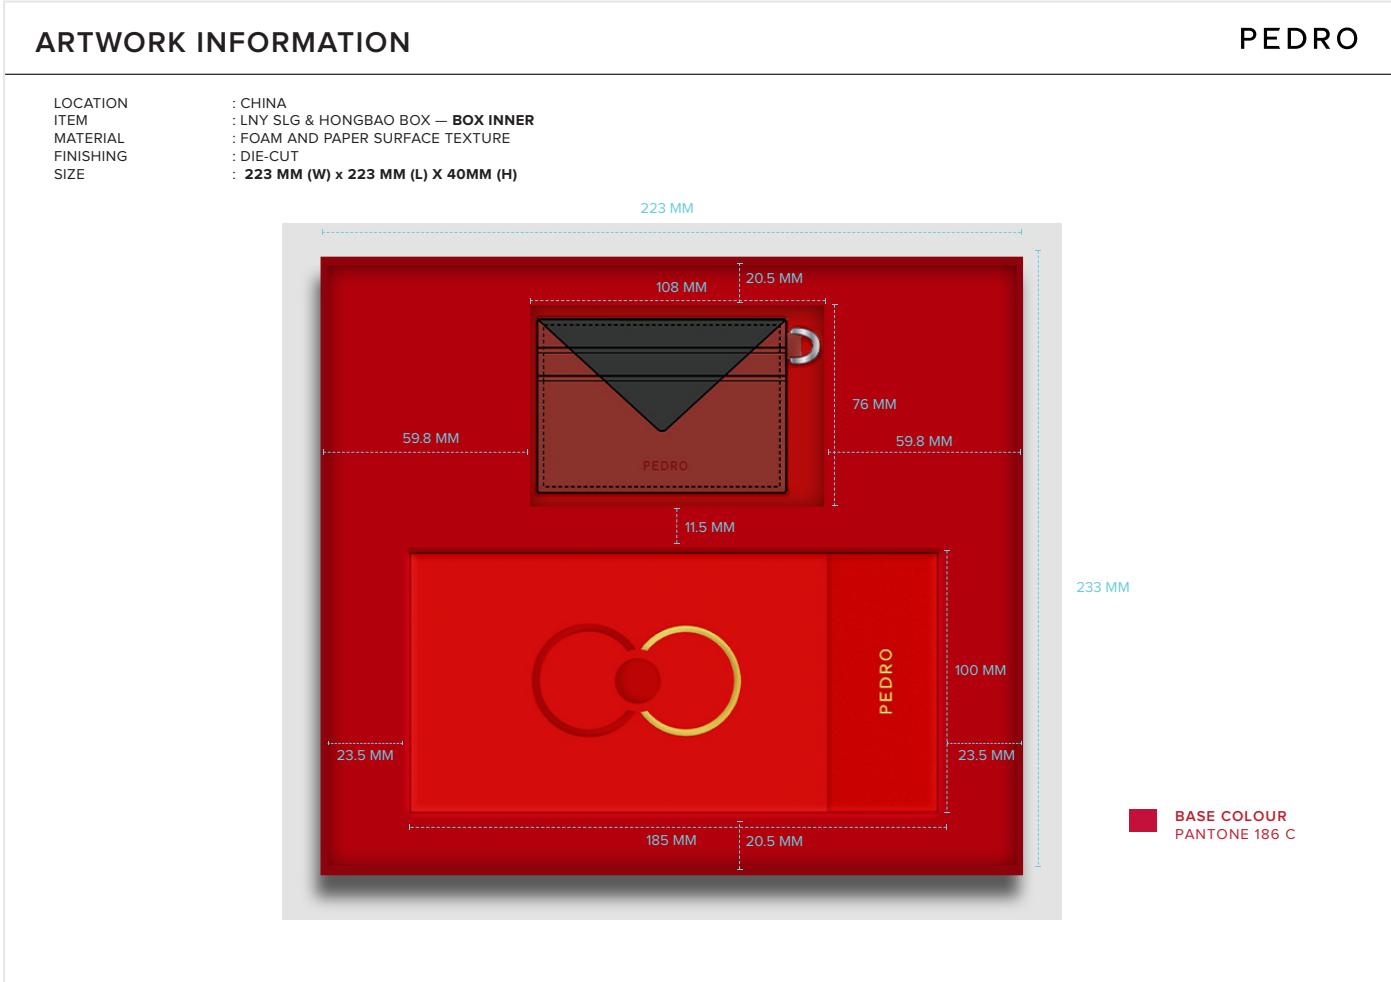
ARTWORK INFORMATION

PEDRO

| LOCATION | : CHINA |
|---|---|
| ITEM | : LNY SLG & HONGBAO BOX — **BOX INNER** |
| MATERIAL | : FOAM AND PAPER SURFACE TEXTURE |
| FINISHING | : DIE-CUT |
| SIZE | : **223 MM (W) x 223 MM (L) X 40MM (H)** |

223 MM

20.5 MM

108 MM

76 MM

59.8 MM

59.8 MM

PEDRO

11.5 MM

PEDRO

100 MM

233 MM

23.5 MM

23.5 MM

185 MM

20.5 MM

BASE COLOUR
PANTONE 186 C